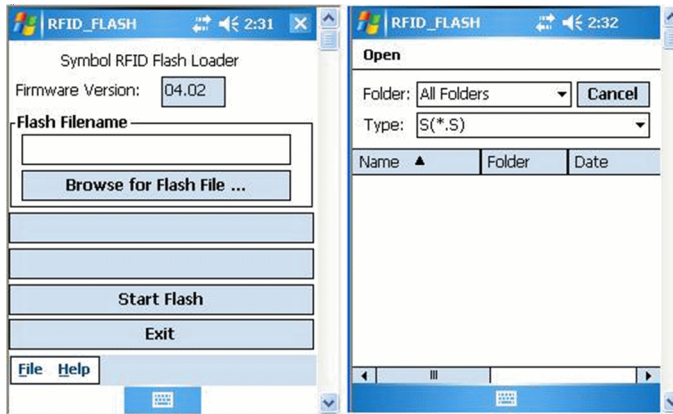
RFID_FLASH 2:31

Symbol RFID Flash Loader

Firmware Version: 04.02

Flash Filename

Browse for Flash File ...

Start Flash

Exit

File Help

RFID_FLASH 2:32

Open

Folder: All Folders

Cancel

Type: S(*.S)

| Name ▲ | Folder | Date |
|---|---|---|